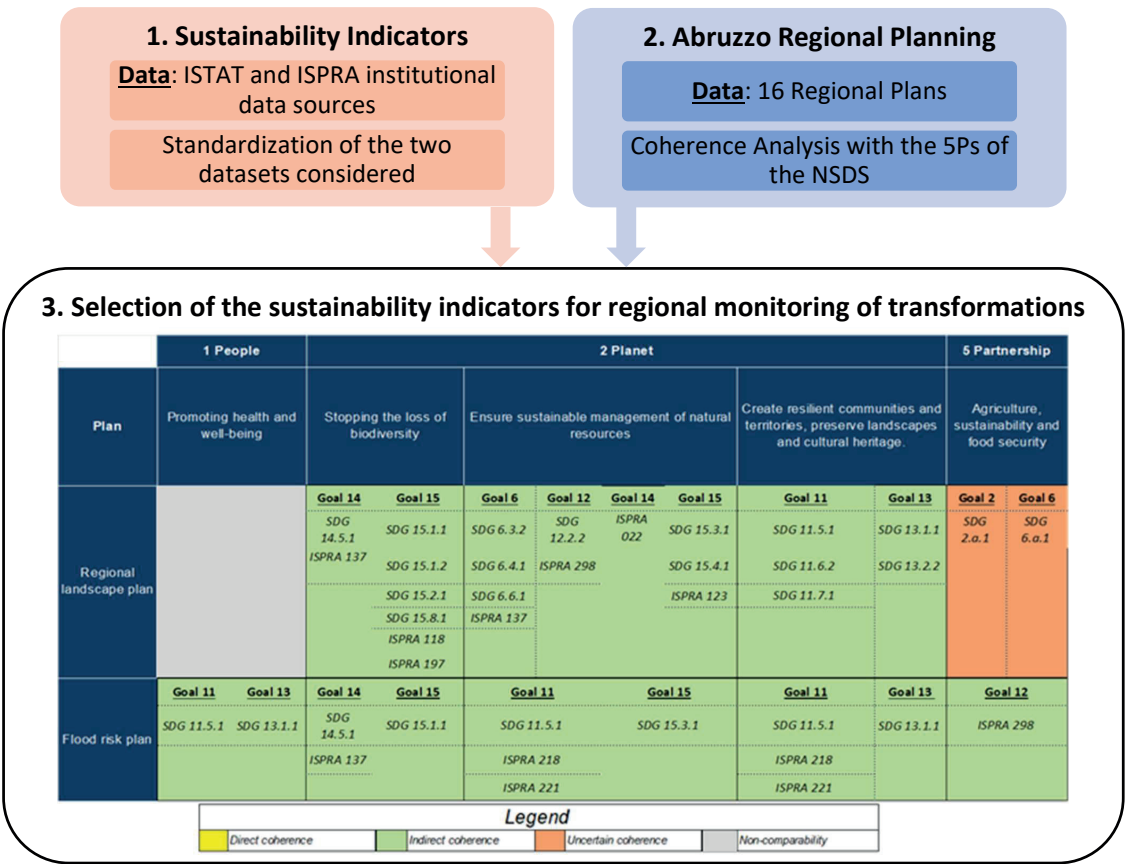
1. Sustainability Indicators

Data: ISTAT and ISPRA institutional data sources

Standardization of the two datasets considered

2. Abruzzo Regional Planning

Data: 16 Regional Plans

Coherence Analysis with the 5Ps of the NSDS

3. Selection of the sustainability indicators for regional monitoring of transformations

| | 1 People | 2 Planet | | | | | | | | 5 Partnership | |
|---|---|---|---|---|---|---|---|---|---|---|---|
| Plan | Promoting health and well-being | Stopping the loss of biodiversity | | Ensure sustainable management of natural resources | | | | Create resilient communities and territories, preserve landscapes and cultural heritage. | | Agriculture, sustainability and food security | |
| Regional landscape plan | | Goal 14: SDG 14.5.1, ISPRA 137 | Goal 15: SDG 15.1.1, SDG 15.1.2, SDG 15.2.1, SDG 15.8.1, ISPRA 118, ISPRA 197 | Goal 6: SDG 6.3.2, SDG 6.4.1, SDG 6.6.1, ISPRA 137 | Goal 12: SDG 12.2.2, ISPRA 298 | Goal 14: ISPRA 022 | Goal 15: SDG 15.3.1, SDG 15.4.1, ISPRA 123 | Goal 11: SDG 11.5.1, SDG 11.6.2, SDG 11.7.1 | Goal 13: SDG 13.1.1, SDG 13.2.2 | Goal 2: SDG 2.a.1 | Goal 6: SDG 6.a.1 |
| Flood risk plan | Goal 11: SDG 11.5.1; Goal 13: SDG 13.1.1 | Goal 14: SDG 14.5.1, ISPRA 137 | Goal 15: SDG 15.1.1 | Goal 11: SDG 11.5.1, ISPRA 218, ISPRA 221 | | Goal 15: SDG 15.3.1 | | Goal 11: SDG 11.5.1, ISPRA 218, ISPRA 221 | Goal 13: SDG 13.1.1 | Goal 12: ISPRA 298 | |

Legend
Direct coherence
Indirect coherence
Uncertain coherence
Non-comparability